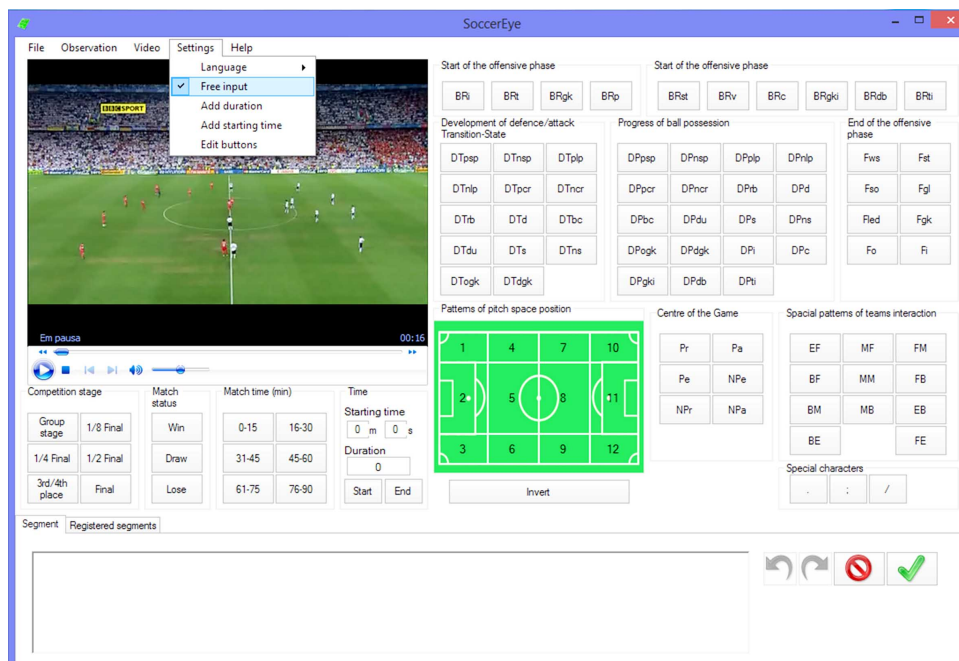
SoccerEye

File Observation Video Settings Help

Language
Free input
Add duration
Add starting time
Edit buttons

BBC SPORT

Em pausa 00:16

Competition stage
Group stage | 1/8 Final
1/4 Final | 1/2 Final
3rd/4th place | Final

Match status
Win
Draw
Lose

Match time (min)
0-15 | 16-30
31-45 | 45-60
61-75 | 76-90

Time
Starting time
0 m 0 s
Duration
0
Start End

Start of the offensive phase
BRi BRt BRgk BRp

Start of the offensive phase
BRst BRv BRc BRgki BRdb BRti

Development of defence/attack Transition-State
| | | |
|---|---|---|
| DTpsp | DTnsp | DTplp |
| DTnlp | DTpcr | DTncr |
| DTrb | DTd | DTbc |
| DTdu | DTs | DTns |
| DTogk | DTdgk | |

Progress of ball possession
| | | | |
|---|---|---|---|
| DPpsp | DPnsp | DPplp | DPnlp |
| DPpcr | DPncr | DPrb | DPd |
| DPbc | DPdu | DPs | DPns |
| DPogk | DPdgk | DPi | DPc |
| DPgki | DPdb | DPti | |

End of the offensive phase
| | |
|---|---|
| Fws | Fst |
| Fso | Fgl |
| Fled | Fgk |
| Fo | Fi |

Patterns of pitch space position
| | | | |
|---|---|---|---|
| 1 | 4 | 7 | 10 |
| 2 | 5 | 8 | 11 |
| 3 | 6 | 9 | 12 |

Invert

Centre of the Game
| | |
|---|---|
| Pr | Pa |
| Pe | NPe |
| NPr | NPa |

Spacial patterns of teams interaction
| | | |
|---|---|---|
| EF | MF | FM |
| BF | MM | FB |
| BM | MB | EB |
| BE | | FE |

Special characters
. ; /

Segment | Registered segments